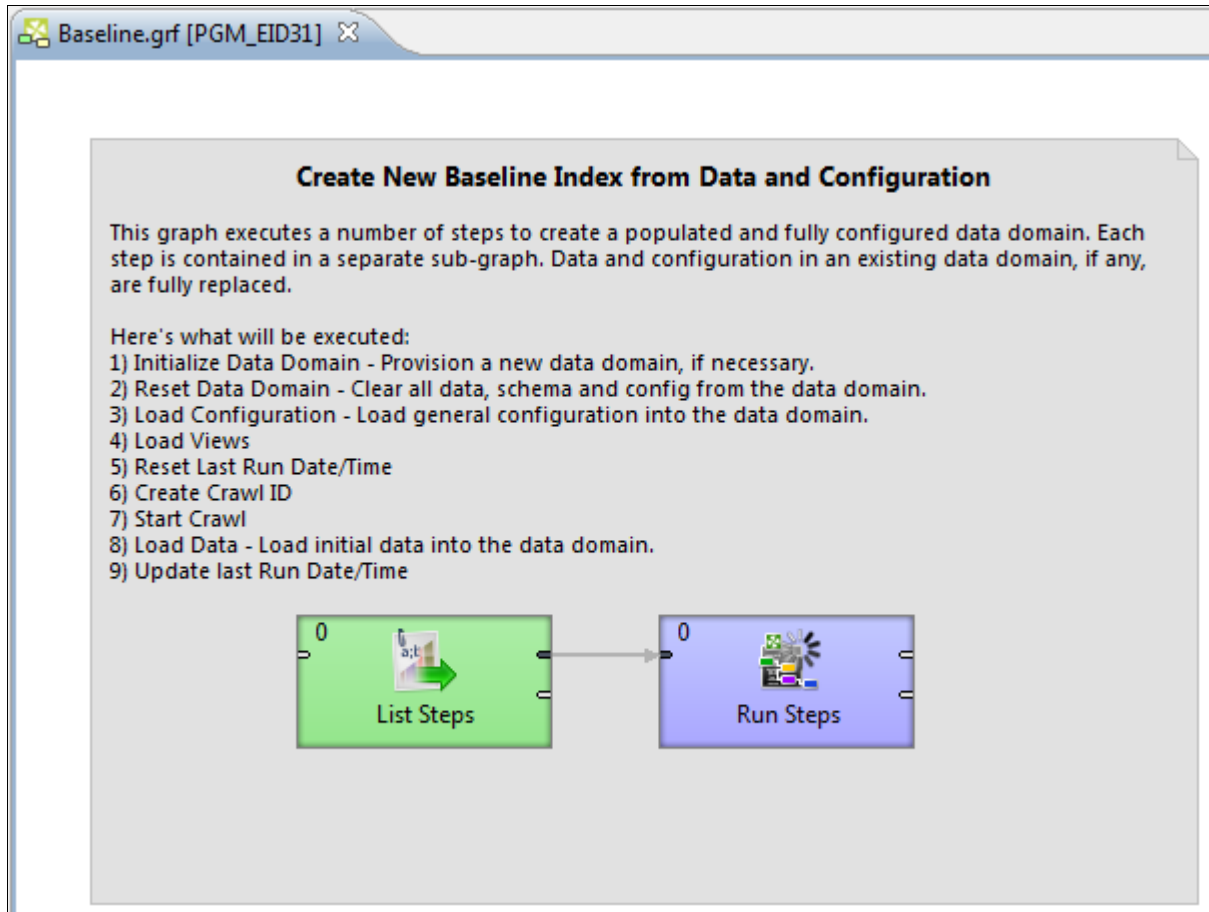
Baseline.grf [PGM_EID31]

Create New Baseline Index from Data and Configuration

This graph executes a number of steps to create a populated and fully configured data domain. Each step is contained in a separate sub-graph. Data and configuration in an existing data domain, if any, are fully replaced.

Here's what will be executed:
1) Initialize Data Domain - Provision a new data domain, if necessary.
2) Reset Data Domain - Clear all data, schema and config from the data domain.
3) Load Configuration - Load general configuration into the data domain.
4) Load Views
5) Reset Last Run Date/Time
6) Create Crawl ID
7) Start Crawl
8) Load Data - Load initial data into the data domain.
9) Update last Run Date/Time

0
a;b
List Steps

0
Run Steps